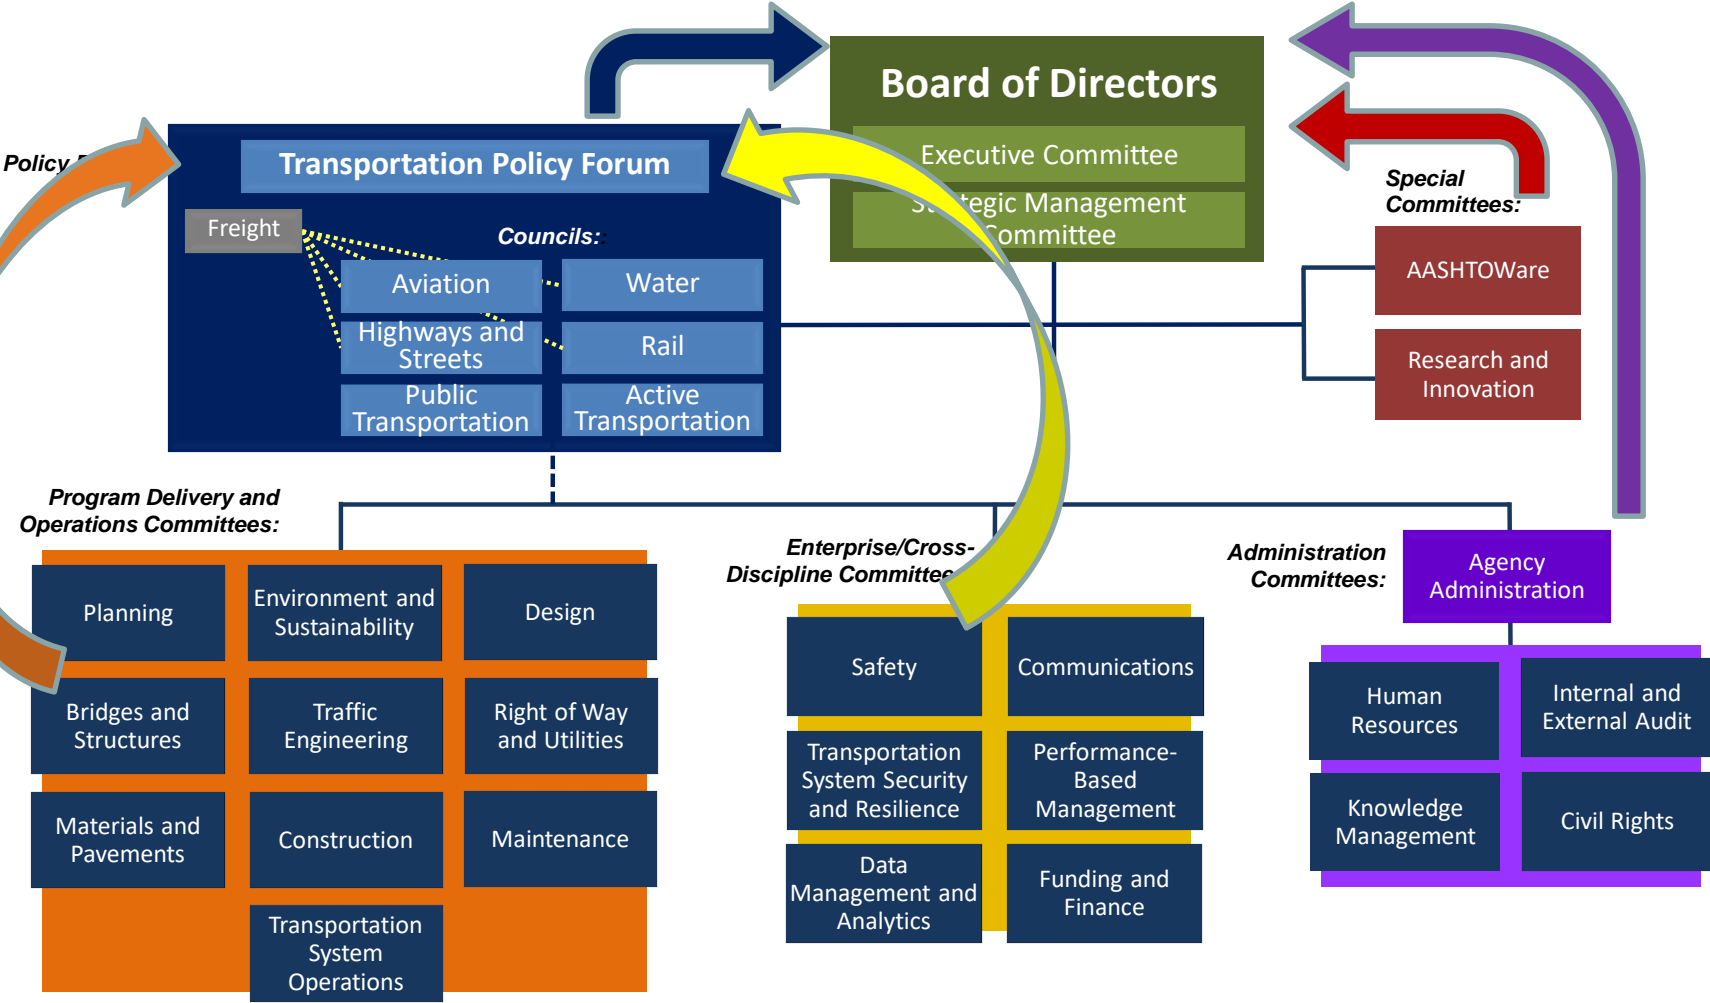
Board of Directors

Executive Committee

St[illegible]tegic Management Committee

Policy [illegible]

Transportation Policy Forum

Freight

Councils:

Aviation

Water

Highways and Streets

Rail

Public Transportation

Active Transportation

Special Committees:

AASHTOWare

Research and Innovation

Program Delivery and Operations Committees:

Planning

Environment and Sustainability

Design

Bridges and Structures

Traffic Engineering

Right of Way and Utilities

Materials and Pavements

Construction

Maintenance

Transportation System Operations

Enterprise/Cross-Discipline Committee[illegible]

Safety

Communications

Transportation System Security and Resilience

Performance-Based Management

Data Management and Analytics

Funding and Finance

Administration Committees:

Agency Administration

Human Resources

Internal and External Audit

Knowledge Management

Civil Rights